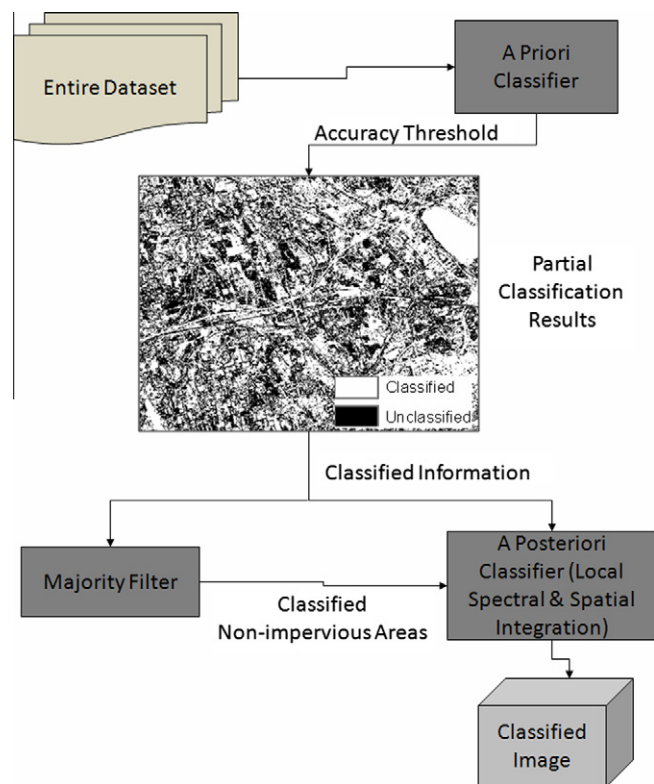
Entire Dataset

A Priori Classifier

Accuracy Threshold

Partial Classification Results

Classified

Unclassified

Classified Information

Majority Filter

Classified Non-impervious Areas

A Posteriori Classifier (Local Spectral & Spatial Integration)

Classified Image